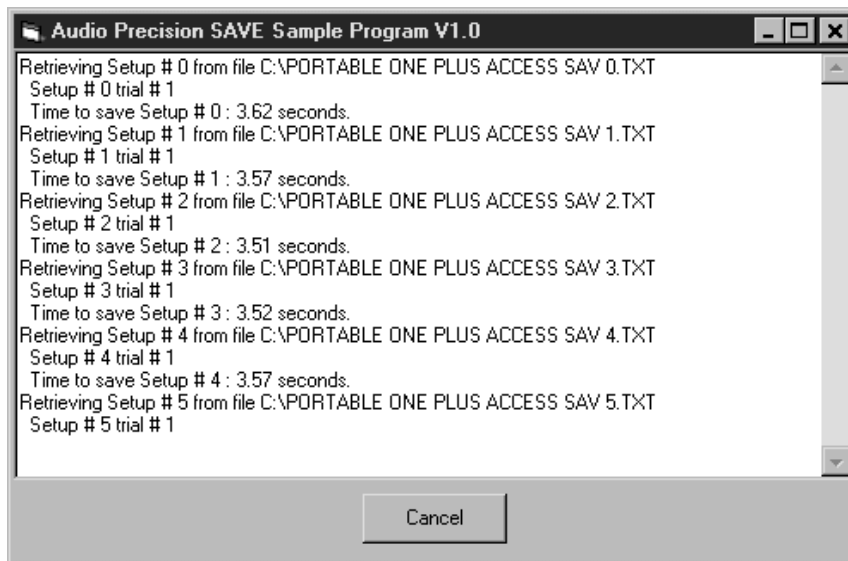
Audio Precision SAVE Sample Program V1.0

Retrieving Setup # 0 from file C:\PORTABLE ONE PLUS ACCESS SAV 0.TXT
Setup # 0 trial # 1
Time to save Setup # 0 : 3.62 seconds.
Retrieving Setup # 1 from file C:\PORTABLE ONE PLUS ACCESS SAV 1.TXT
Setup # 1 trial # 1
Time to save Setup # 1 : 3.57 seconds.
Retrieving Setup # 2 from file C:\PORTABLE ONE PLUS ACCESS SAV 2.TXT
Setup # 2 trial # 1
Time to save Setup # 2 : 3.51 seconds.
Retrieving Setup # 3 from file C:\PORTABLE ONE PLUS ACCESS SAV 3.TXT
Setup # 3 trial # 1
Time to save Setup # 3 : 3.52 seconds.
Retrieving Setup # 4 from file C:\PORTABLE ONE PLUS ACCESS SAV 4.TXT
Setup # 4 trial # 1
Time to save Setup # 4 : 3.57 seconds.
Retrieving Setup # 5 from file C:\PORTABLE ONE PLUS ACCESS SAV 5.TXT
Setup # 5 trial # 1

Cancel